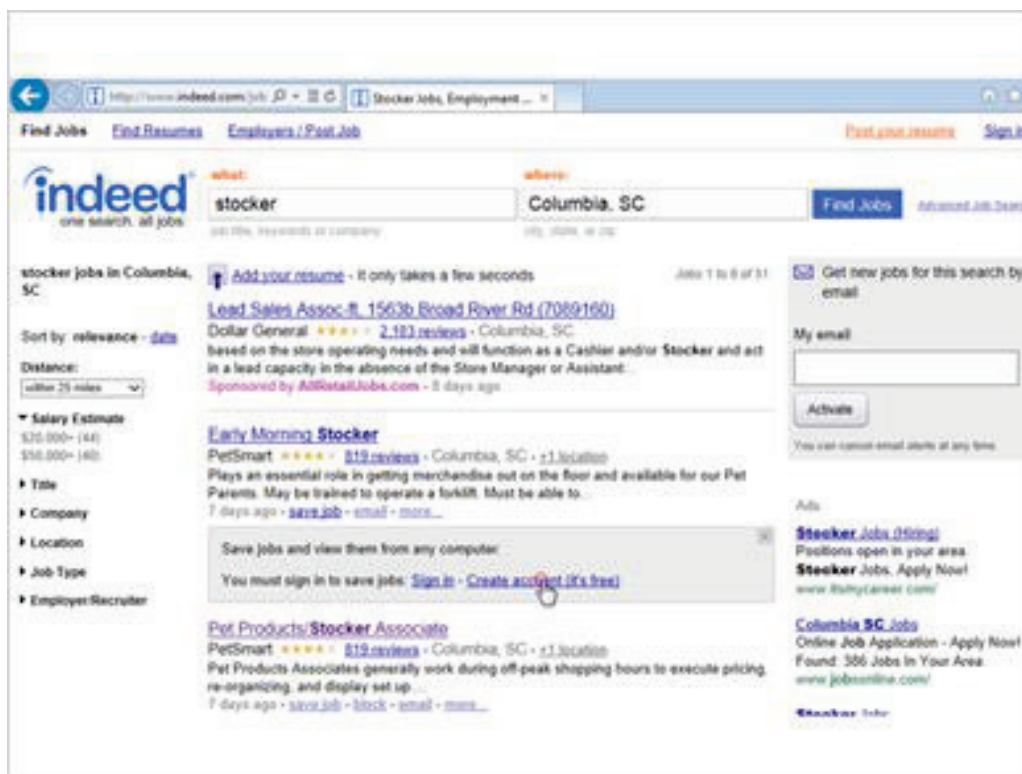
http://www.indeed.com/job  Stocker Jobs, Employment ...

Find Jobs  Find Resumes  Employers / Post Job  Post your resume  Sign in

indeed
one search. all jobs.

what:
stocker
job title, keywords or company

where:
Columbia, SC
city, state, or zip

Find Jobs  Advanced Job Search

stocker jobs in Columbia, SC

Sort by: relevance - date

Distance:
within 25 miles

▾ Salary Estimate
$20,000+ (44)
$50,000+ (40)

▸ Title
▸ Company
▸ Location
▸ Job Type
▸ Employer/Recruiter

Add your resume - It only takes a few seconds  Jobs 1 to 8 of 51

Lead Sales Assoc-ft, 1563b Broad River Rd (7089160)
Dollar General ★★★ 2,183 reviews - Columbia, SC
based on the store operating needs and will function as a Cashier and/or Stocker and act in a lead capacity in the absence of the Store Manager or Assistant...
Sponsored by AllRetailJobs.com - 8 days ago

Early Morning Stocker
PetSmart ★★★★ 819 reviews - Columbia, SC - +1 location
Plays an essential role in getting merchandise out on the floor and available for our Pet Parents. May be trained to operate a forklift. Must be able to...
7 days ago - save job - email - more...

Save jobs and view them from any computer.
You must sign in to save jobs: Sign in - Create account (it's free)

Pet Products/Stocker Associate
PetSmart ★★★★ 819 reviews - Columbia, SC - +1 location
Pet Products Associates generally work during off-peak shopping hours to execute pricing, re-organizing, and display set up...
7 days ago - save job - block - email - more...

Get new jobs for this search by email

My email

Activate

You can cancel email alerts at any time.

Ads

Stocker Jobs (Hiring)
Positions open in your area. Stocker Jobs. Apply Now!
www.ifsmycareer.com/

Columbia SC Jobs
Online Job Application - Apply Now! Found: 386 Jobs In Your Area.
www.jobsonline.com/

Stocker Jobs